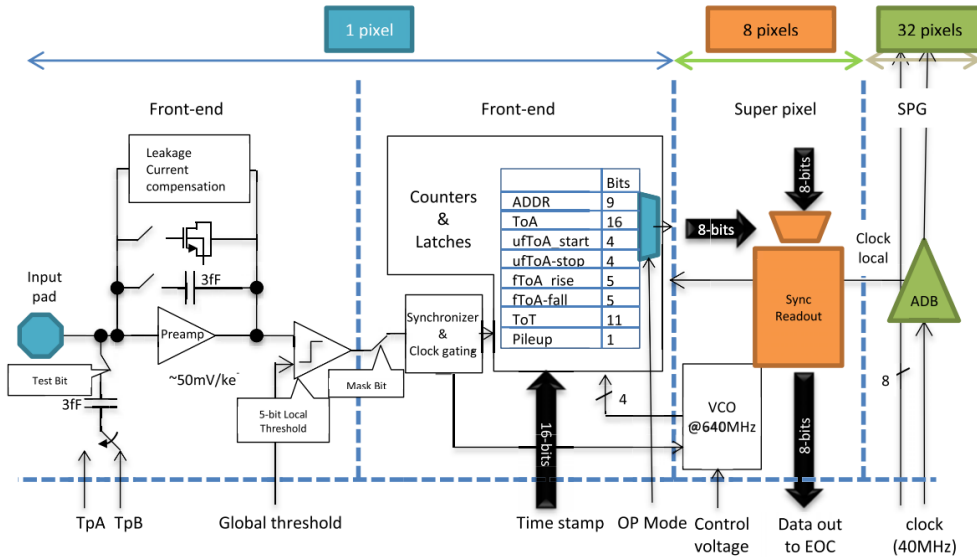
1 pixel

8 pixels

32 pixels

Front-end

Front-end

Super pixel

SPG

Leakage Current compensation

Counters & Latches

| | Bits |
|---|---|
| ADDR | 9 |
| ToA | 16 |
| ufToA_start | 4 |
| ufToA-stop | 4 |
| fToA_rise | 5 |
| fToA-fall | 5 |
| ToT | 11 |
| Pileup | 1 |

8-bits

8-bits

Clock local

Input pad

3fF

Preamp

Synchronizer & Clock gating

Sync Readout

ADB

Test Bit

~50mV/ke$^{-}$

Mask Bit

3fF

5-bit Local Threshold

4

VCO @640MHz

16-bits

8-bits

8

TpA TpB

Global threshold

Time stamp

OP Mode

Control voltage

Data out to EOC

clock (40MHz)